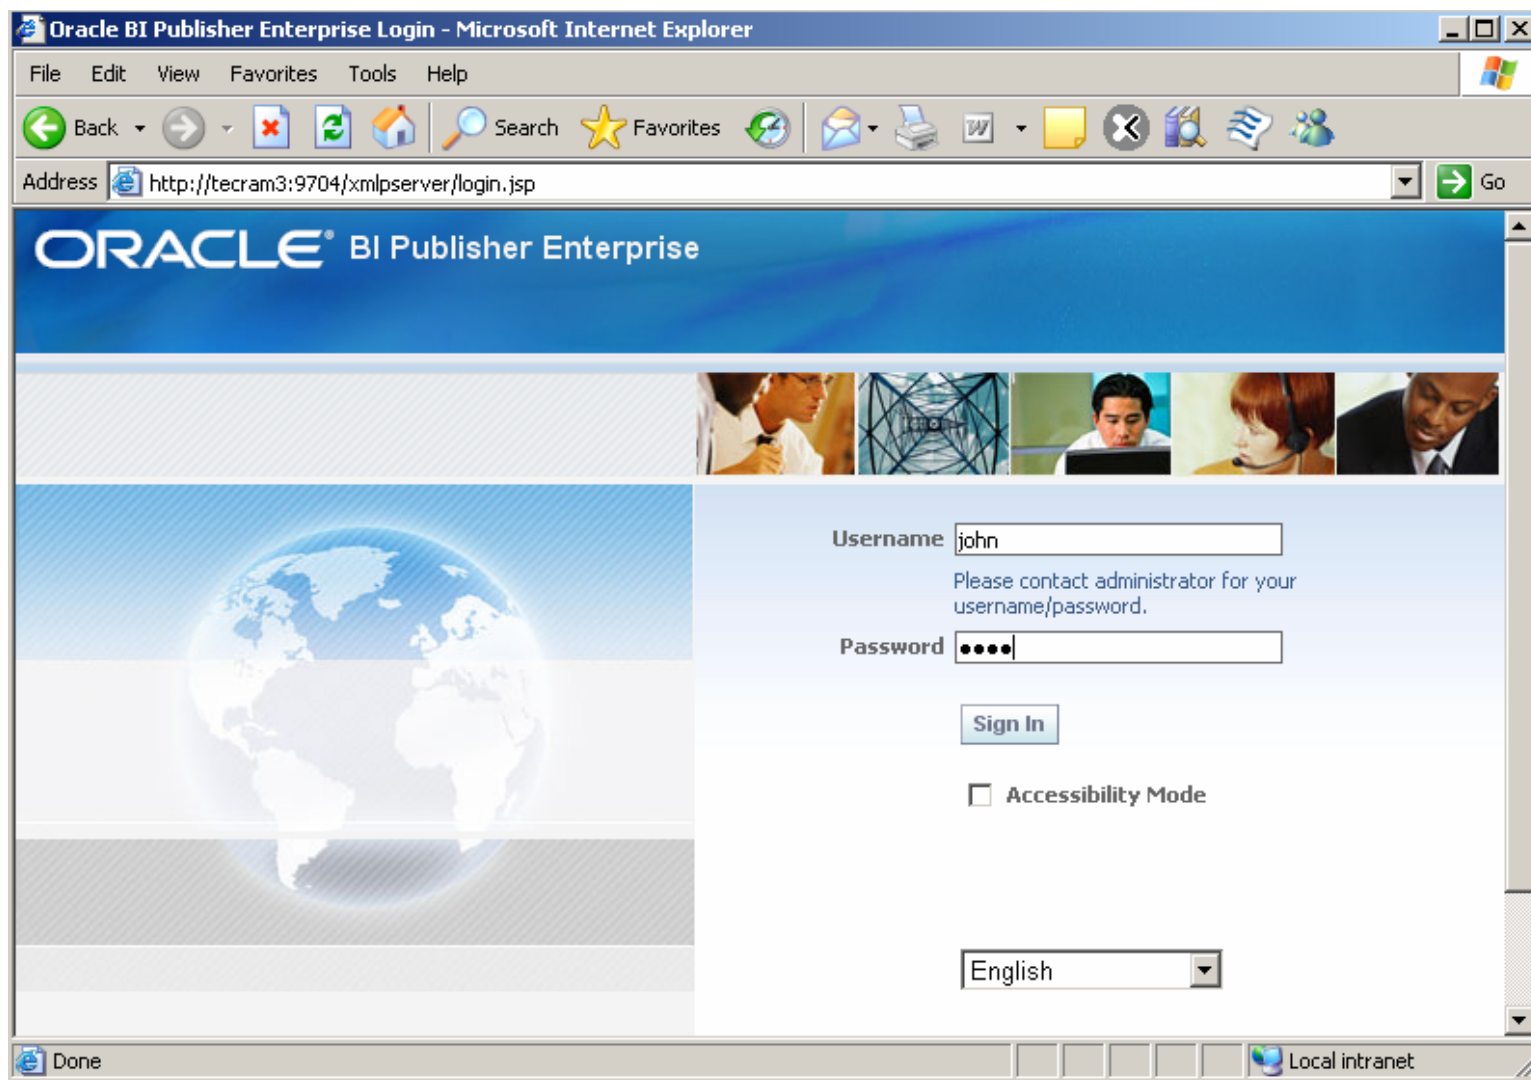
Oracle BI Publisher Enterprise Login - Microsoft Internet Explorer

File Edit View Favorites Tools Help

Back Search Favorites

Address http://tecram3:9704/xmlpserver/login.jsp Go

ORACLE BI Publisher Enterprise

Username john

Please contact administrator for your username/password.

Password ••••

Sign In

Accessibility Mode

English

Done Local intranet